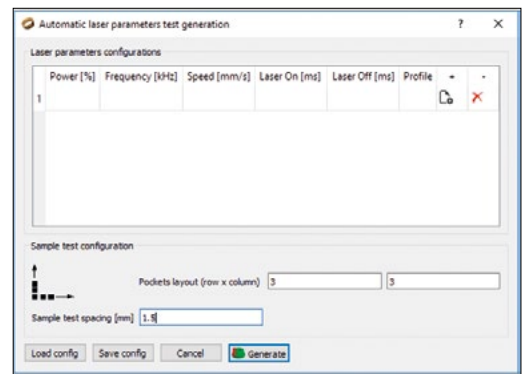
Automatic laser parameters test generation ? ×

Laser parameters configurations

| | Power [%] | Frequency [kHz] | Speed [mm/s] | Laser On [ms] | Laser Off [ms] | Profile | + | - |
|---|---|---|---|---|---|---|---|---|
| 1 | | | | | | | | |

Sample test configuration

Pockets layout (row x column) 3 3

Sample test spacing [mm] 1.5

Load config Save config Cancel Generate